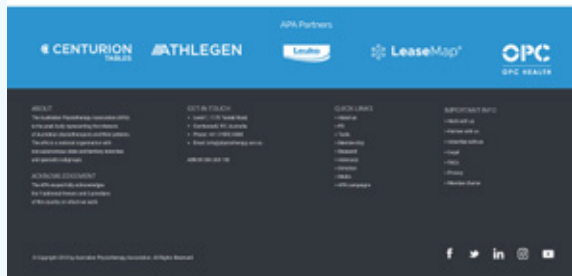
APA Partners

CENTURION TABLES

ATHLEGEN

Leuko

LeaseMap®

OPC
OPC HEALTH

ABOUT

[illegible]

ACKNOWLEDGEMENT

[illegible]

GET IN TOUCH

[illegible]

QUICK LINKS

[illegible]

IMPORTANT INFO

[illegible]

© Copyright 2019 by Australian Physiotherapy Association. All Rights Reserved.